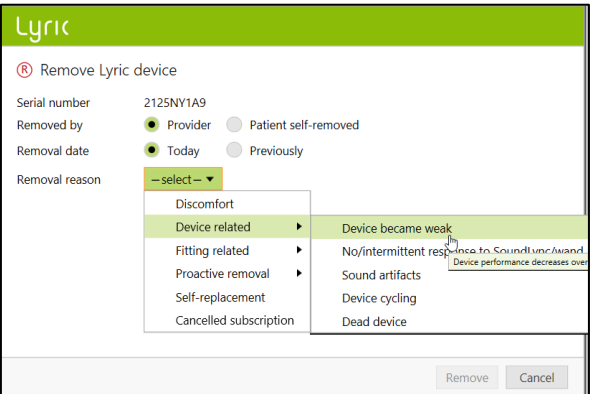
Lyric

® Remove Lyric device

Serial number 2125NY1A9

Removed by Provider Patient self-removed

Removal date Today Previously

Removal reason – select –

Discomfort
Device related
Fitting related
Proactive removal
Self-replacement
Cancelled subscription

Device became weak
No/intermittent res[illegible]se to SoundLync/wand
Device performance decreases over
Sound artifacts
Device cycling
Dead device

Remove Cancel